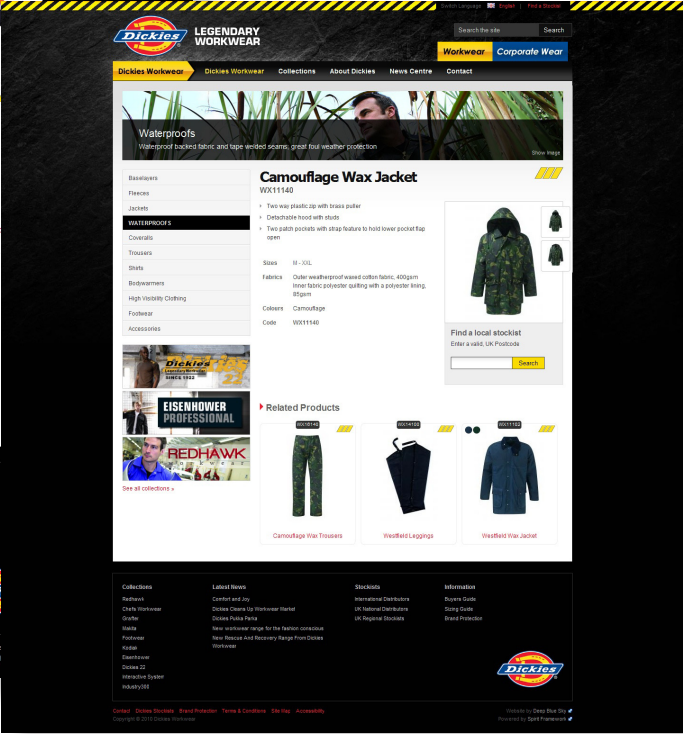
Switch Language English | Find a Stockist

Dickies LEGENDARY WORKWEAR

Search the site Search

Workwear Corporate Wear

Dickies Workwear | Dickies Workwear | Collections | About Dickies | News Centre | Contact

Waterproofs
Waterproof backed fabric and tape welded seams, great foul weather protection
Show Image

Baselayers
Fleeces
Jackets
WATERPROOFS
Coveralls
Trousers
Shirts
Bodywarmers
High Visibility Clothing
Footwear
Accessories

Dickies 22 SINCE 1922
EISENHOWER PROFESSIONAL
REDHAWK workwear

See all collections »

Camouflage Wax Jacket
WX11140

Two way plastic zip with brass puller
Detachable hood with studs
Two patch pockets with strap feature to hold lower pocket flap open

Sizes M - XXL
Fabrics Outer weatherproof waxed cotton fabric, 400gsm Inner fabric polyester quilting with a polyester lining, 85gsm
Colours Camouflage
Code WX11140

Find a local stockist
Enter a valid, UK Postcode
Search

Related Products

WX15140
Camouflage Wax Trousers

WX14100
Westfield Leggings

WX11102
Westfield Wax Jacket

Collections
Redhawk
Chefs Workwear
Giraffe
Makita
Footwear
Kodiak
Eisenhower
Dickies 22
Interactive System
Industry300

Latest News
Comfort and Joy
Dickies Cleans Up Workwear Market
Dickies Pukka Parka
New workwear range for the fashion conscious
New Rescue And Recovery Range From Dickies Workwear

Stockists
International Distributors
UK National Distributors
UK Regional Stockists

Information
Buyers Guide
Sizing Guide
Brand Protection

Dickies

Contact | Dickies Stockists | Brand Protection | Terms & Conditions | Site Map | Accessibility
Copyright © 2010 Dickies Workwear

Website by Deep Blue Sky
Powered by Spirit Framework